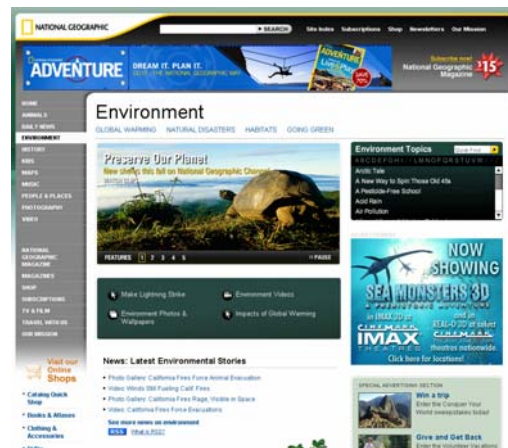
NATIONAL GEOGRAPHIC

▸ SEARCH

Site Index Subscriptions Shop Newsletters Our Mission

ADVENTURE

DREAM IT. PLAN IT.

Subscribe now! National Geographic Magazine $15

HOME
ANIMALS
DAILY NEWS
ENVIRONMENT
HISTORY
KIDS
MAPS
MUSIC
PEOPLE & PLACES
PHOTOGRAPHY
VIDEO

NATIONAL GEOGRAPHIC MAGAZINE
MAGAZINES
SHOP
SUBSCRIPTIONS
TV & FILM
TRAVEL WITH NG
OUR MISSION

Visit our Online Shops

• Catalog Quick Shop
• Books & Atlases
• Clothing & Accessories

Environment

GLOBAL WARMING NATURAL DISASTERS HABITATS GOING GREEN

Preserve Our Planet

New shows this fall on National Geographic Channel

FEATURES 1 2 3 4 5 PAUSE

Make Lightning Strike
Environment Videos
Environment Photos & Wallpapers
Impacts of Global Warming

News: Latest Environmental Stories

• Photo Gallery: California Fires Force Animal Evacuation
• Video: Winds Still Fueling Calif. Fires
• Photo Gallery: California Fires Rage, Visible in Space
• Video: California Fires Force Evacuations

See more news on environment
RSS What is RSS?

Environment Topics

Arctic Tale
A New Way to Spin Those Old 45s
A Pesticide-Free School
Acid Rain
Air Pollution

ADVERTISEMENT

NOW SHOWING
SEA MONSTERS 3D
IMAX
Click here for locations!

SPECIAL ADVERTISING SECTION

Win a trip
Enter the Conquer Your World sweepstakes today!

Give and Get Back